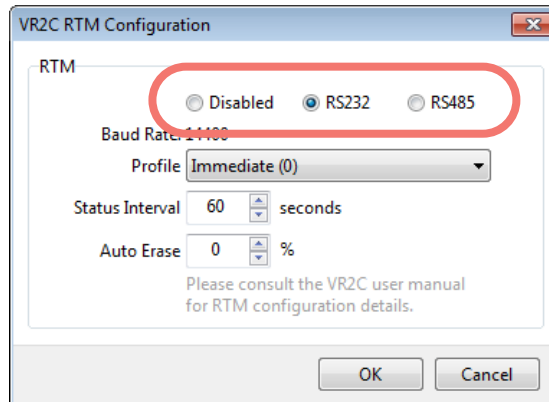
VR2C RTM Configuration

RTM

Disabled RS232 RS485

Baud Rate: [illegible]

Profile Immediate (0)

Status Interval 60 seconds

Auto Erase 0 %

Please consult the VR2C user manual for RTM configuration details.

OK Cancel